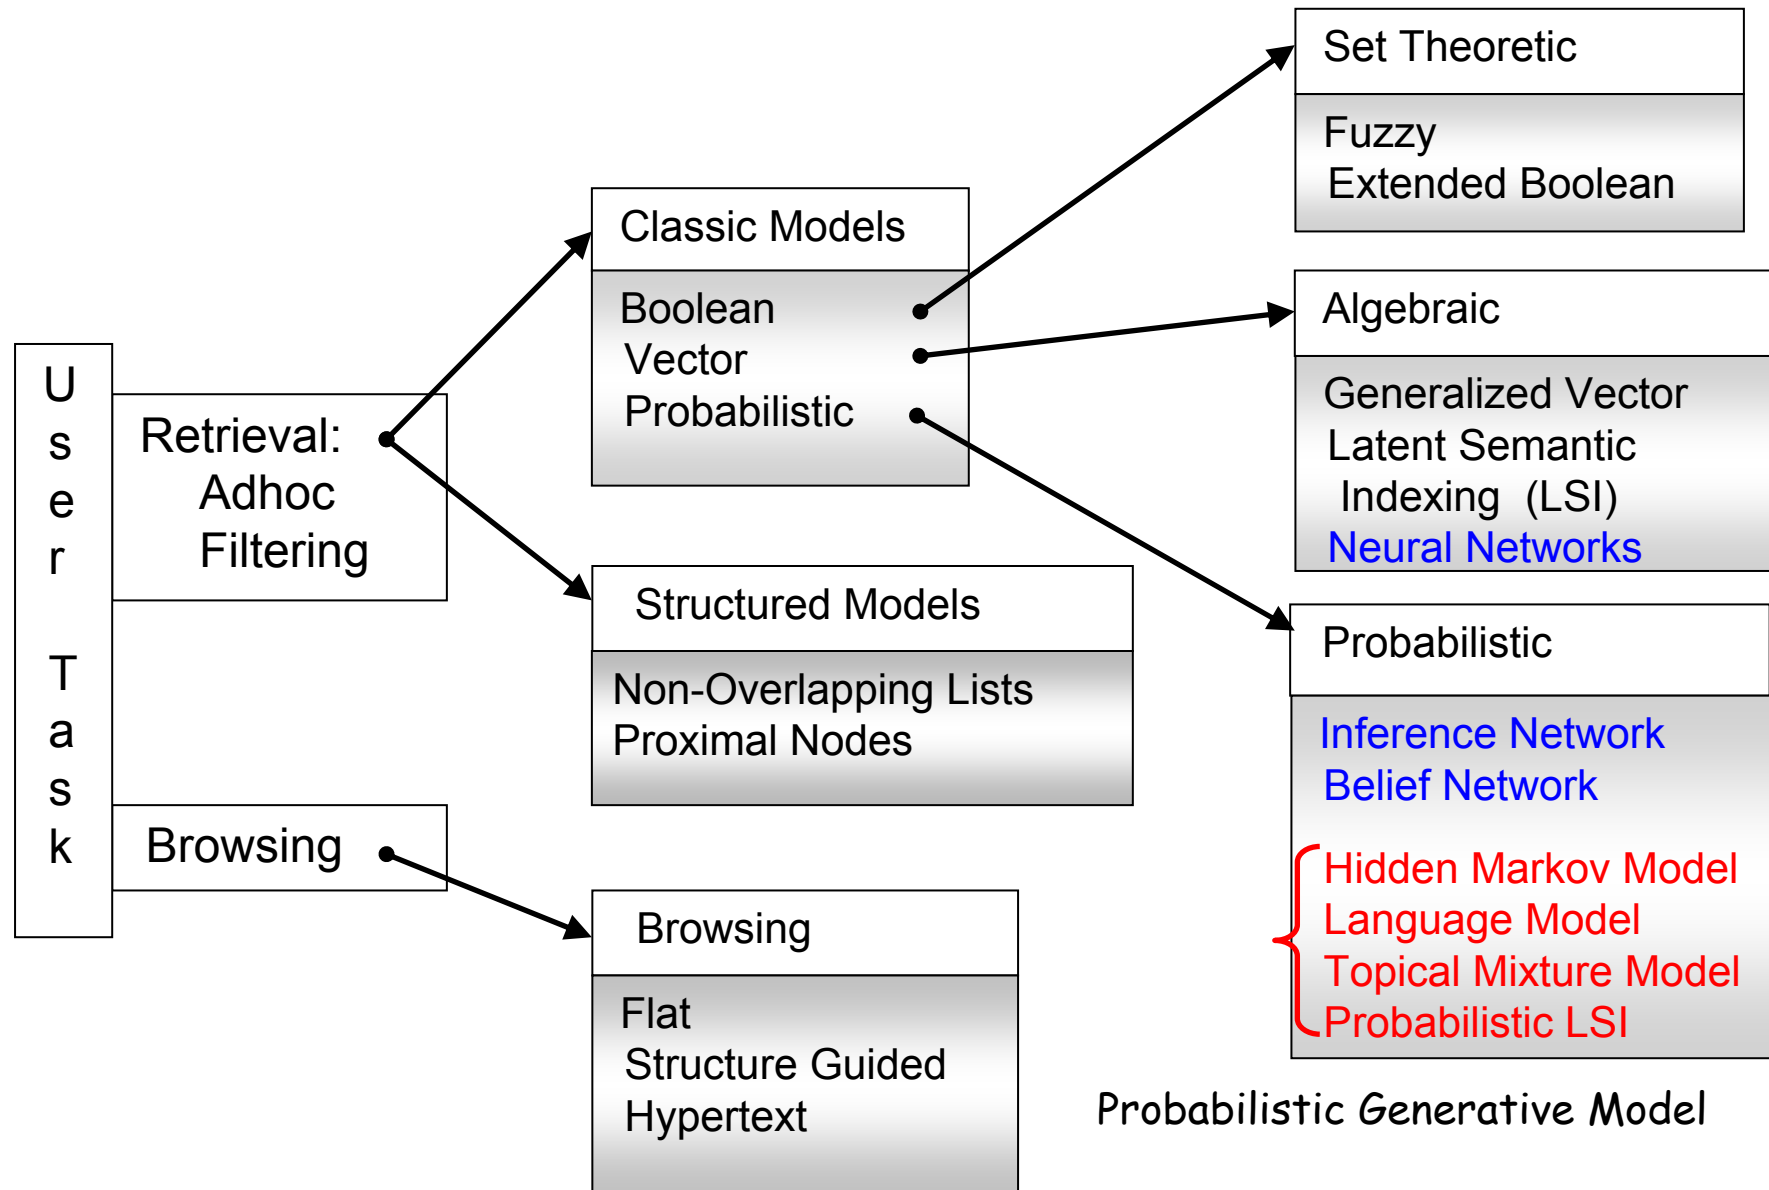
User Task

Retrieval:
Adhoc
Filtering

Browsing

Classic Models

Boolean
Vector
Probabilistic

Structured Models

Non-Overlapping Lists
Proximal Nodes

Browsing

Flat
Structure Guided
Hypertext

Set Theoretic

Fuzzy
Extended Boolean

Algebraic

Generalized Vector
Latent Semantic Indexing (LSI)
Neural Networks

Probabilistic

Inference Network
Belief Network

Hidden Markov Model
Language Model
Topical Mixture Model
Probabilistic LSI

Probabilistic Generative Model